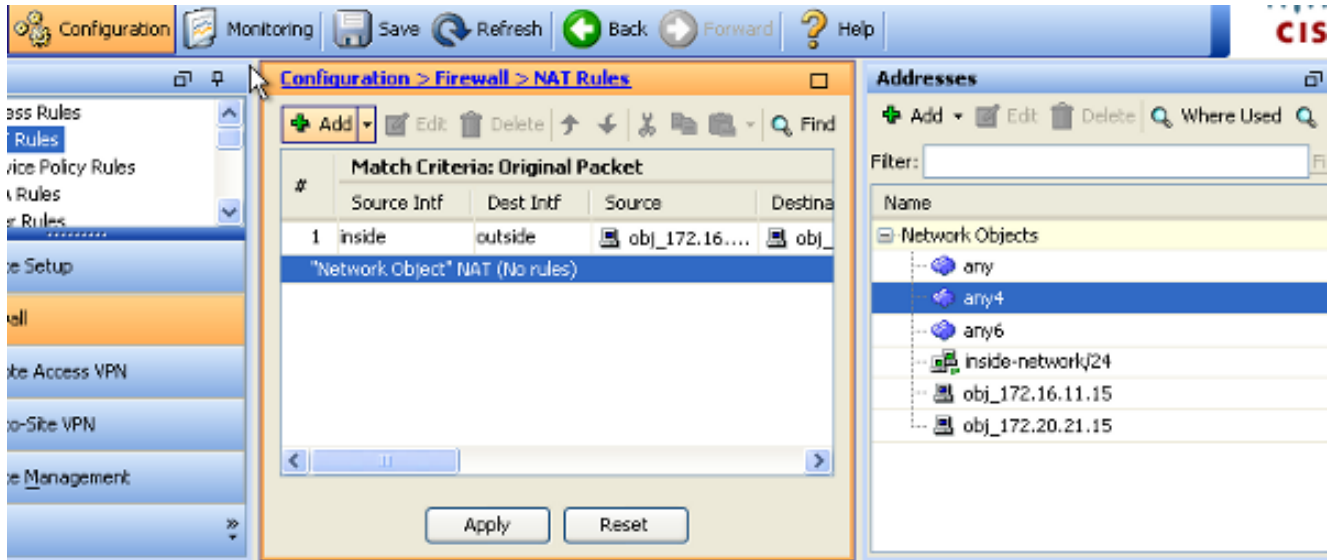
Configuration  Monitoring  Save  Refresh  Back  Forward  Help

CIS

ess Rules
T Rules
vice Policy Rules
Rules
r Rules

e Setup
all
ote Access VPN
o-Site VPN
e Management

Configuration > Firewall > NAT Rules

Add  Edit  Delete  Find

| # | Match Criteria: Original Packet | | | |
|---|---|---|---|---|
| | Source Intf | Dest Intf | Source | Destina |
| 1 | inside | outside | obj_172.16.... | obj_ |
| "Network Object" NAT (No rules) | | | | |

Apply  Reset

Addresses

Add  Edit  Delete  Where Used

Filter:

Name
Network Objects
any
any4
any6
inside-network/24
obj_172.16.11.15
obj_172.20.21.15